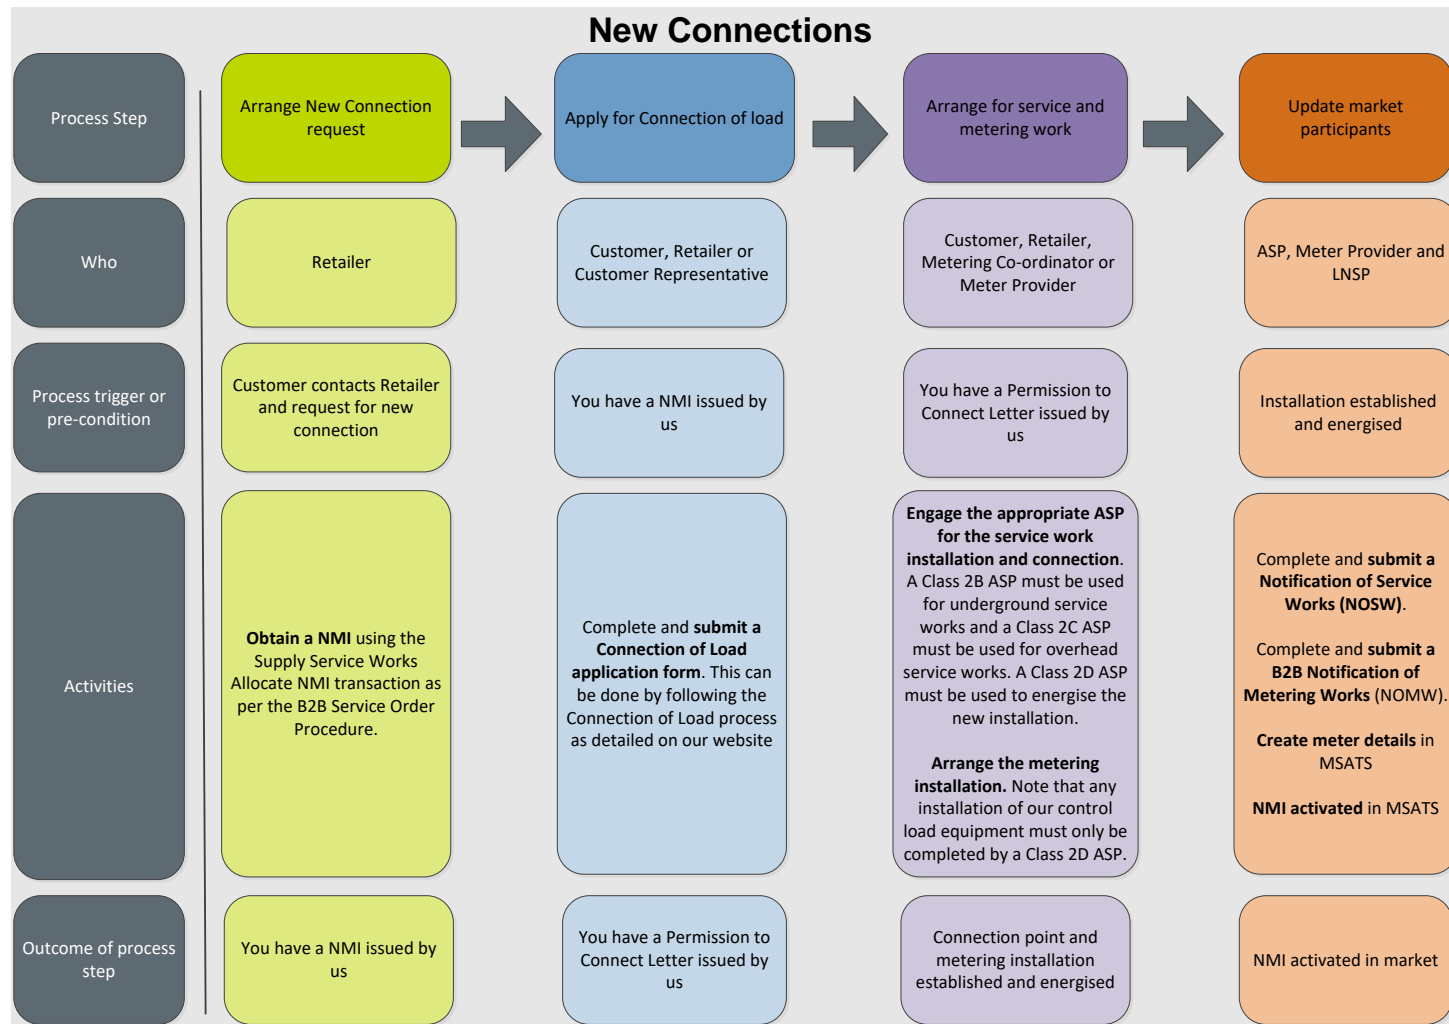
New Connections

| Process Step | Arrange New Connection request | Apply for Connection of load | Arrange for service and metering work | Update market participants |
|---|---|---|---|---|
| Who | Retailer | Customer, Retailer or Customer Representative | Customer, Retailer, Metering Co-ordinator or Meter Provider | ASP, Meter Provider and LNSP |
| Process trigger or pre-condition | Customer contacts Retailer and request for new connection | You have a NMI issued by us | You have a Permission to Connect Letter issued by us | Installation established and energised |
| Activities | **Obtain a NMI** using the Supply Service Works Allocate NMI transaction as per the B2B Service Order Procedure. | Complete and **submit a Connection of Load application form**. This can be done by following the Connection of Load process as detailed on our website | **Engage the appropriate ASP for the service work installation and connection**. A Class 2B ASP must be used for underground service works and a Class 2C ASP must be used for overhead service works. A Class 2D ASP must be used to energise the new installation. **Arrange the metering installation.** Note that any installation of our control load equipment must only be completed by a Class 2D ASP. | Complete and **submit a Notification of Service Works (NOSW)**. Complete and **submit a B2B Notification of Metering Works** (NOMW). **Create meter details** in MSATS **NMI activated** in MSATS |
| Outcome of process step | You have a NMI issued by us | You have a Permission to Connect Letter issued by us | Connection point and metering installation established and energised | NMI activated in market |